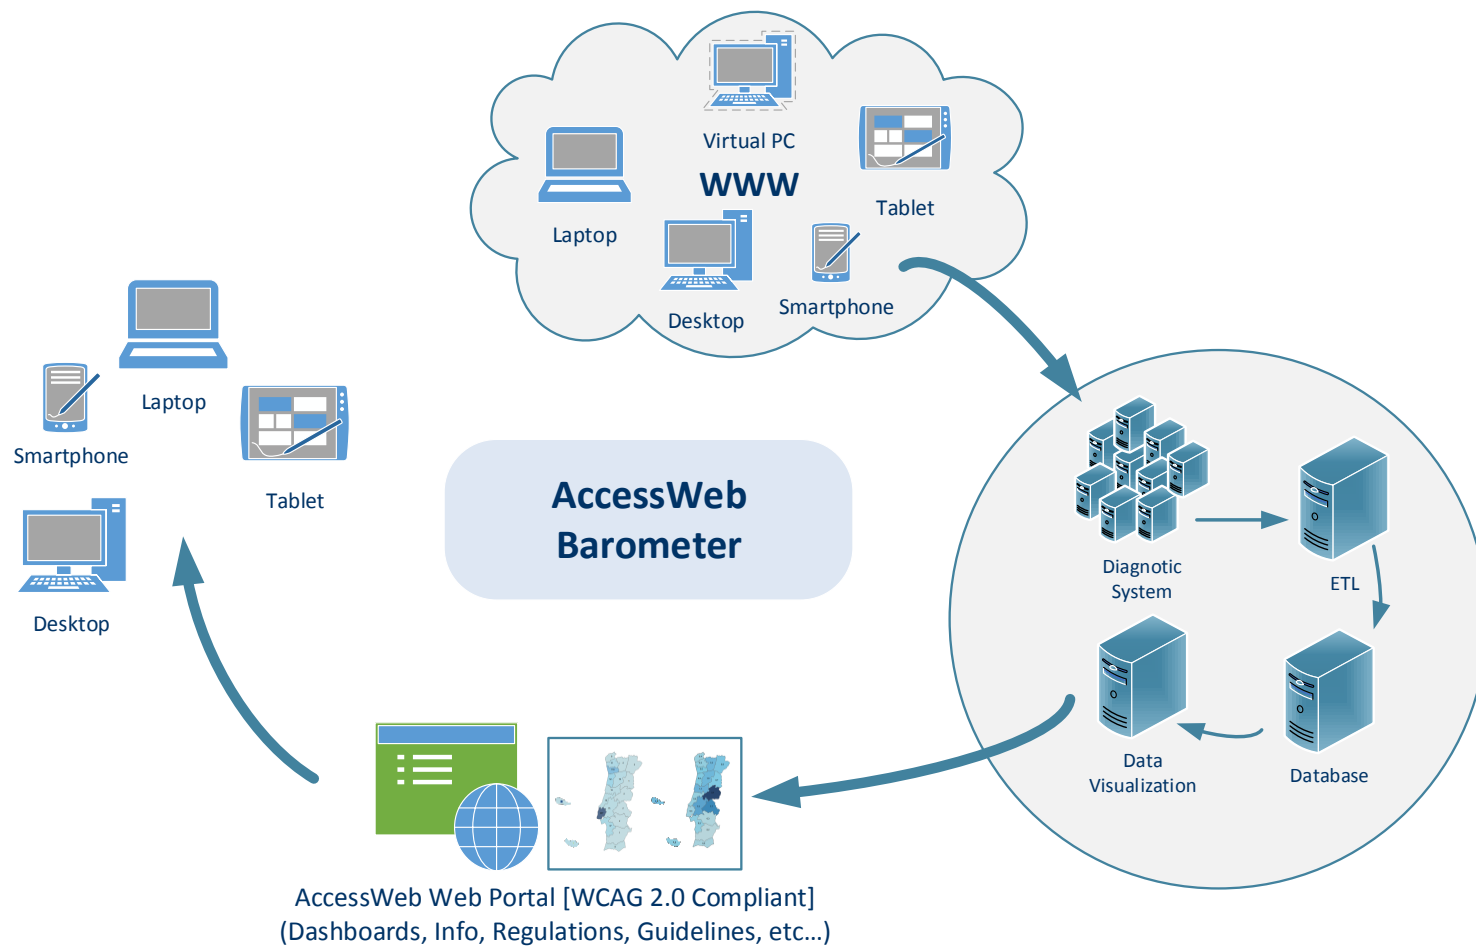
Virtual PC

WWW

Laptop

Tablet

Desktop

Smartphone

Laptop

Smartphone

Tablet

Desktop

AccessWeb Barometer

Diagnotic System

ETL

Data Visualization

Database

AccessWeb Web Portal [WCAG 2.0 Compliant]
(Dashboards, Info, Regulations, Guidelines, etc...)